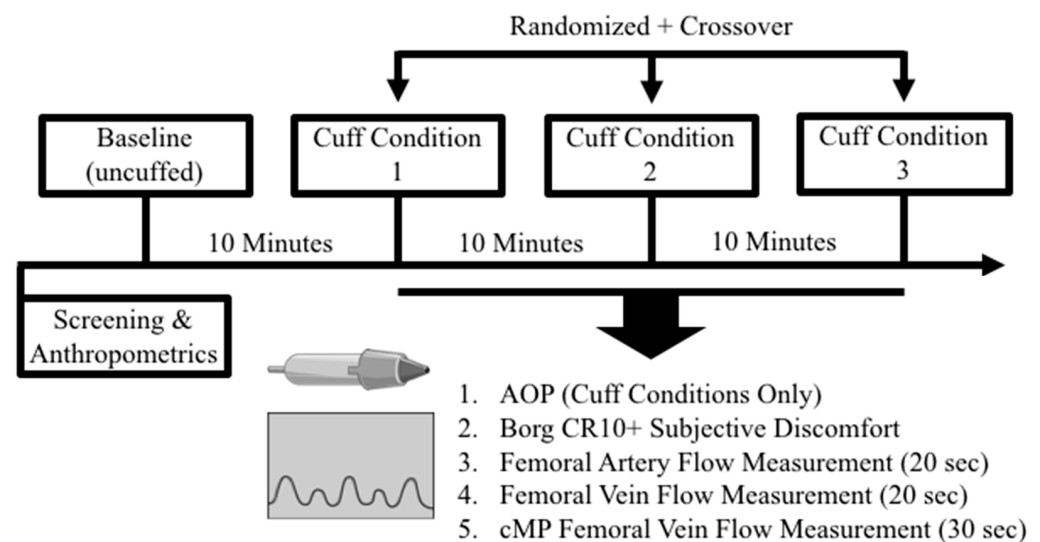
Randomized + Crossover

Baseline (uncuffed)

Cuff Condition 1

Cuff Condition 2

Cuff Condition 3

10 Minutes

10 Minutes

10 Minutes

Screening & Anthropometrics

1. AOP (Cuff Conditions Only)
2. Borg CR10+ Subjective Discomfort
3. Femoral Artery Flow Measurement (20 sec)
4. Femoral Vein Flow Measurement (20 sec)
5. cMP Femoral Vein Flow Measurement (30 sec)